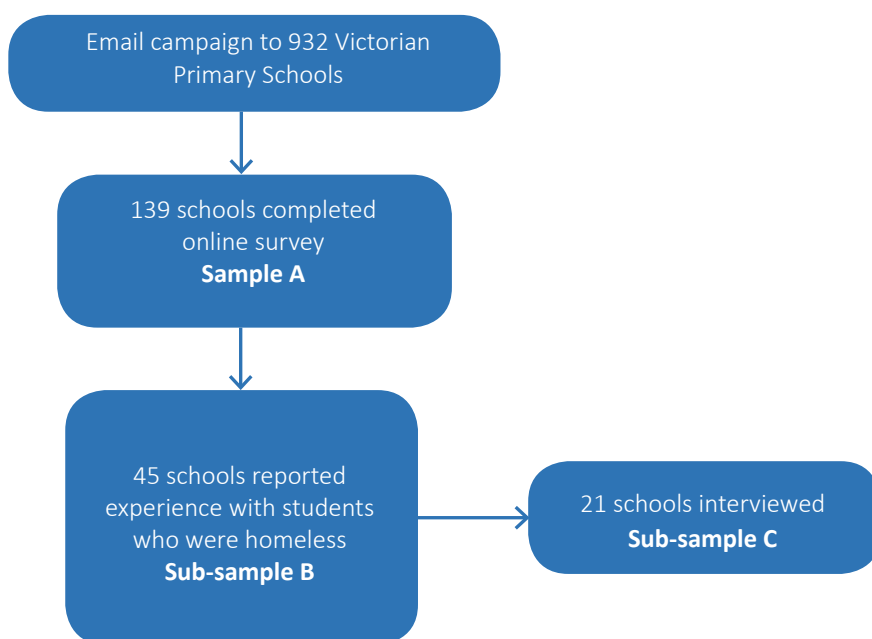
Email campaign to 932 Victorian Primary Schools

139 schools completed online survey
**Sample A**

45 schools reported experience with students who were homeless
**Sub-sample B**

21 schools interviewed
**Sub-sample C**